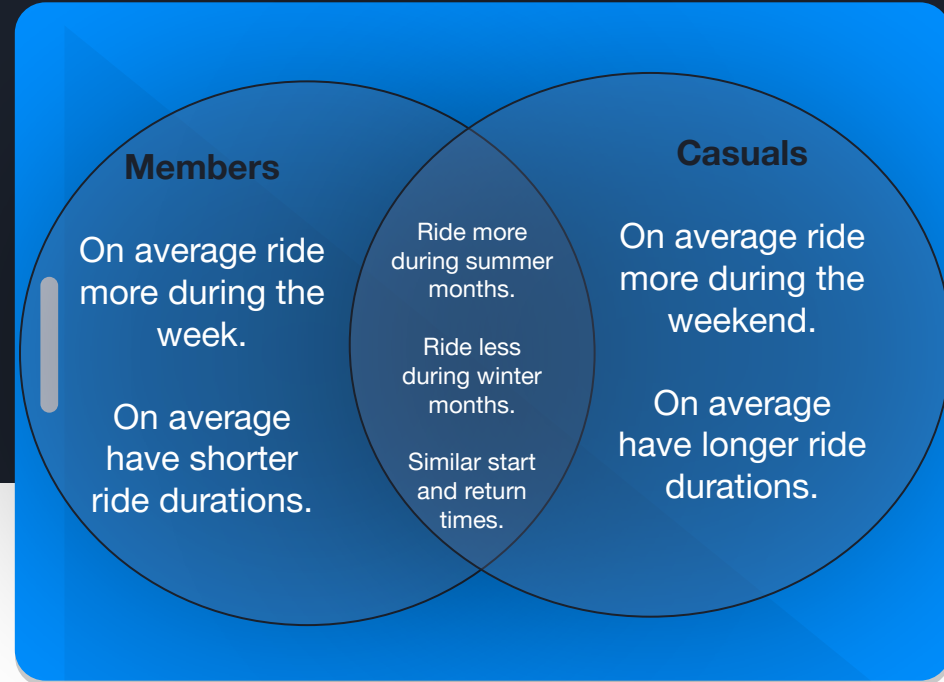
Members

On average ride more during the week.

On average have shorter ride durations.

Ride more during summer months.

Ride less during winter months.

Similar start and return times.

Casuals

On average ride more during the weekend.

On average have longer ride durations.